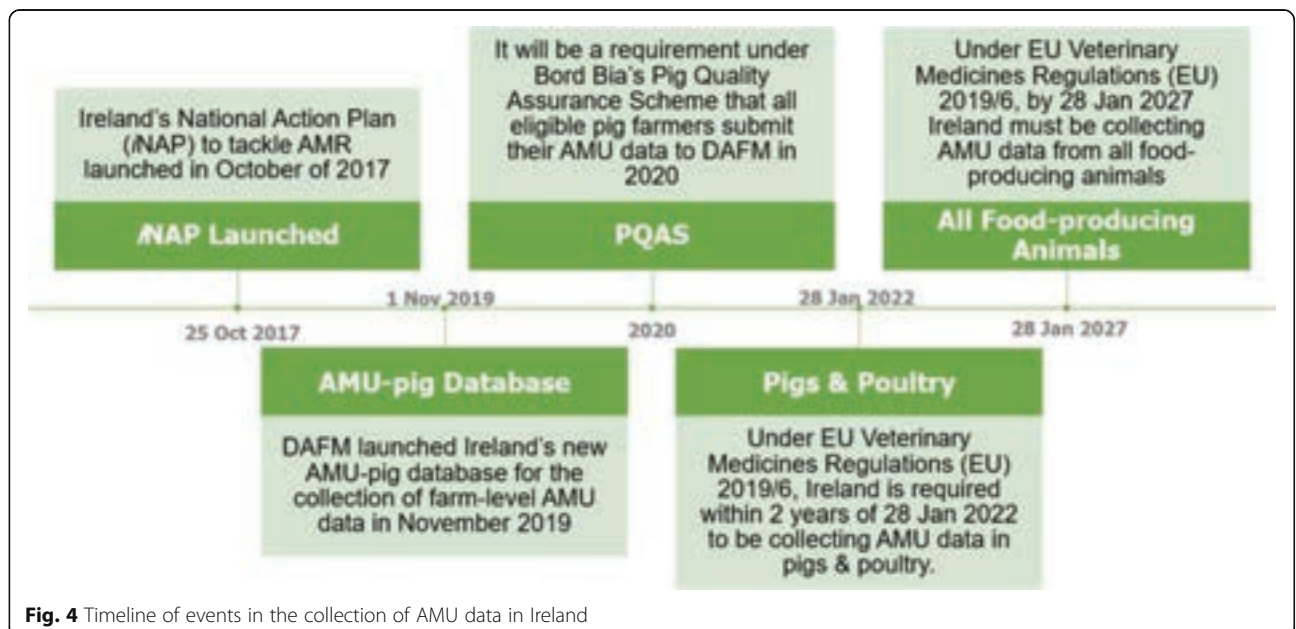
Ireland's National Action Plan (iNAP) to tackle AMR launched in October of 2017

iNAP Launched

25 Oct 2017

It will be a requirement under Bord Bia's Pig Quality Assurance Scheme that all eligible pig farmers submit their AMU data to DAFM in 2020

PQAS

1 Nov 2019

2020

Under EU Veterinary Medicines Regulations (EU) 2019/6, by 28 Jan 2027 Ireland must be collecting AMU data from all food-producing animals

All Food-producing Animals

28 Jan 2022

28 Jan 2027

AMU-pig Database

DAFM launched Ireland's new AMU-pig database for the collection of farm-level AMU data in November 2019

Pigs & Poultry

Under EU Veterinary Medicines Regulations (EU) 2019/6, Ireland is required within 2 years of 28 Jan 2022 to be collecting AMU data in pigs & poultry.

Fig. 4 Timeline of events in the collection of AMU data in Ireland